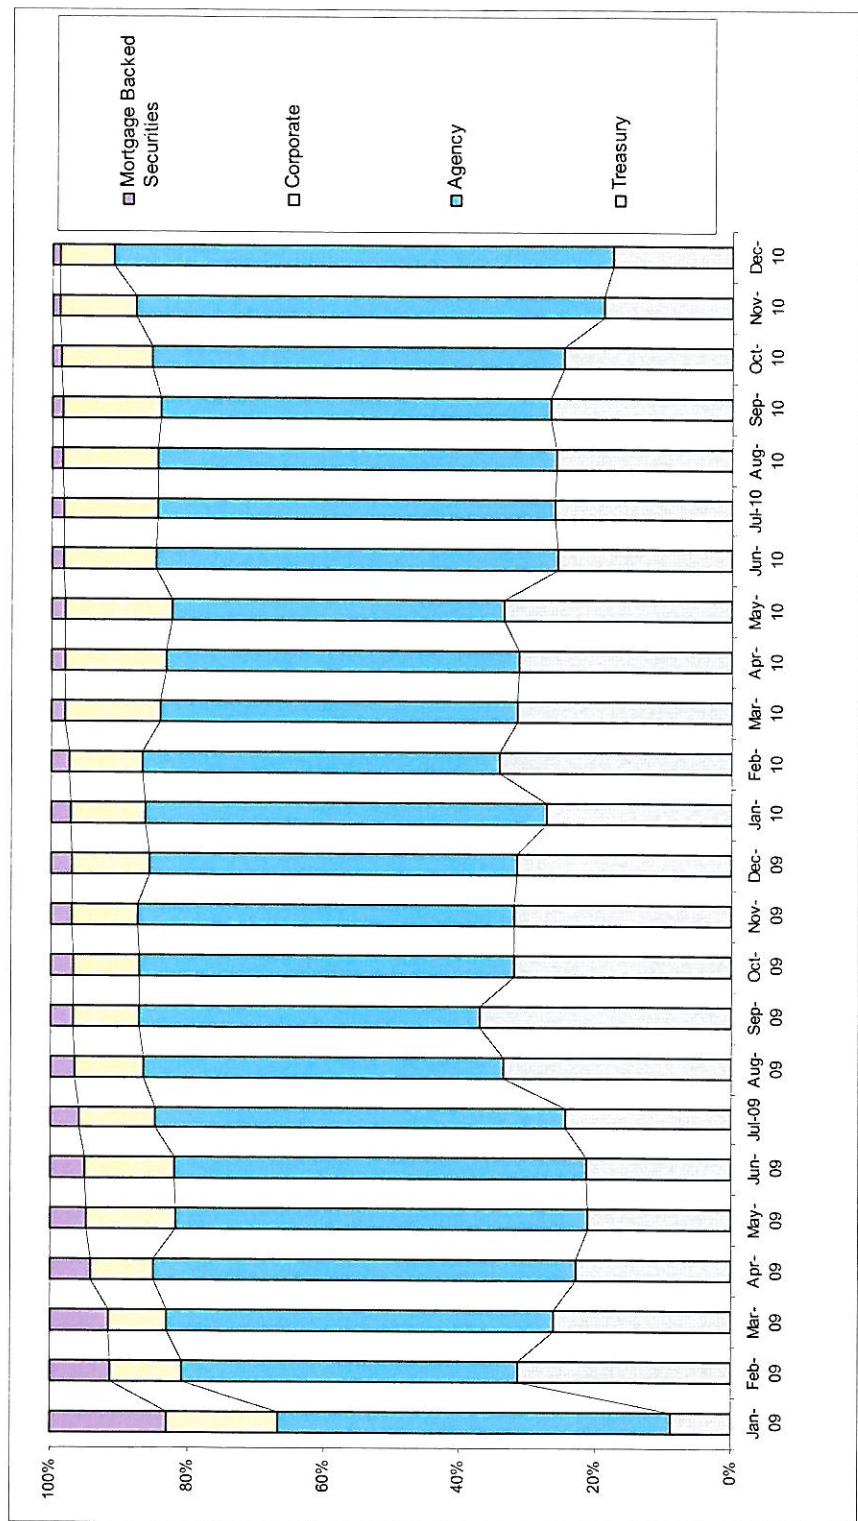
Mortgage Backed Securities
Corporate
Agency
Treasury

100%
80%
60%
40%
20%
0%

Jan-09
Feb-09
Mar-09
Apr-09
May-09
Jun-09
Jul-09
Aug-09
Sep-09
Oct-09
Nov-09
Dec-09
Jan-10
Feb-10
Mar-10
Apr-10
May-10
Jun-10
Jul-10
Aug-10
Sep-10
Oct-10
Nov-10
Dec-10